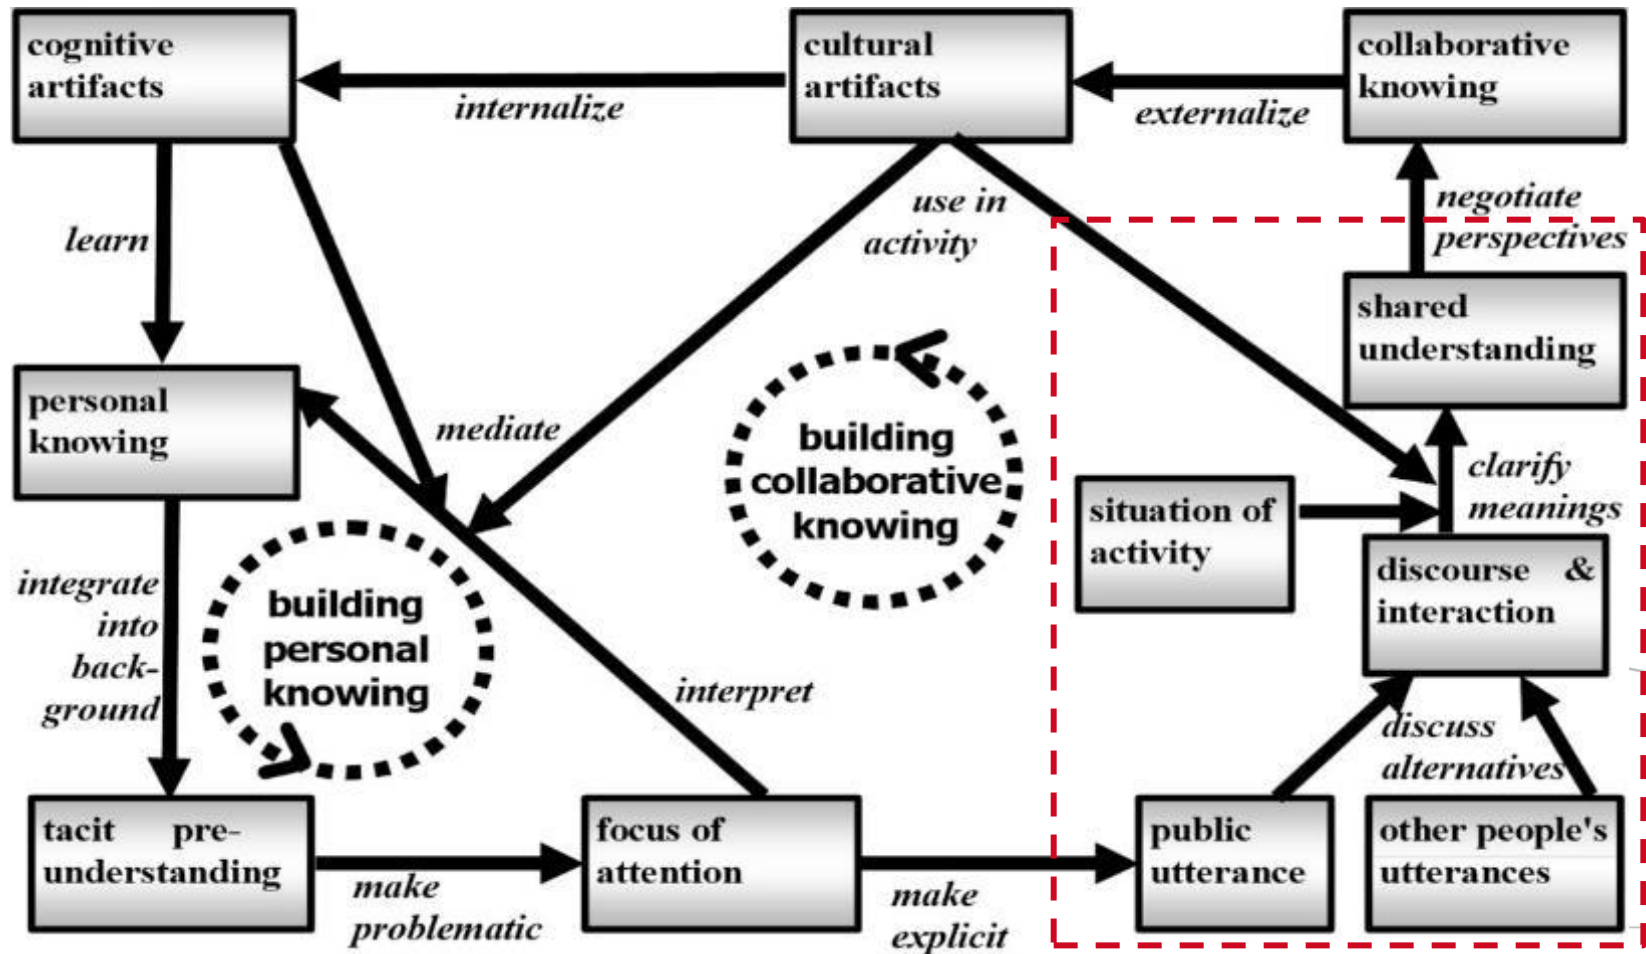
cognitive artifacts

internalize

cultural artifacts

externalize

collaborative knowing

learn

use in activity

negotiate perspectives

shared understanding

personal knowing

mediate

building collaborative knowing

clarify meanings

situation of activity

discourse & interaction

integrate into background

building personal knowing

interpret

discuss alternatives

tacit pre-understanding

make problematic

focus of attention

make explicit

public utterance

other people's utterances